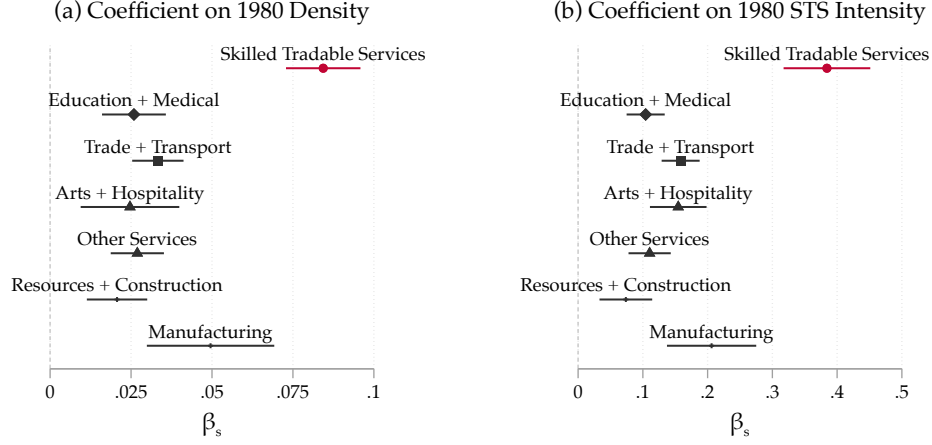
(a) Coefficient on 1980 Density

Skilled Tradable Services

Education + Medical

Trade + Transport

Arts + Hospitality

Other Services

Resources + Construction

Manufacturing

0 .025 .05 .075 .1

$\beta_s$

(b) Coefficient on 1980 STS Intensity

Skilled Tradable Services

Education + Medical

Trade + Transport

Arts + Hospitality

Other Services

Resources + Construction

Manufacturing

0 .1 .2 .3 .4 .5

$\beta_s$